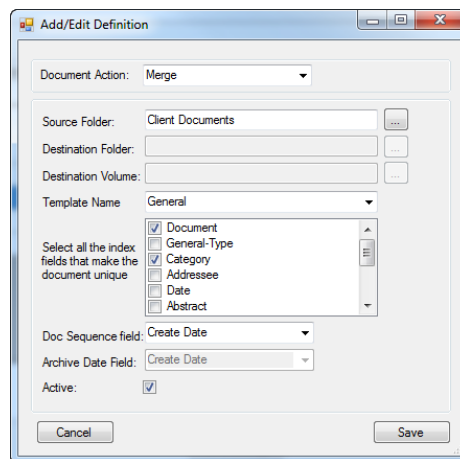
Add/Edit Definition

Document Action: Merge

Source Folder: Client Documents ...

Destination Folder: ...

Destination Volume: ...

Template Name General

Select all the index fields that make the document unique

Document
General-Type
Category
Addressee
Date
Abstract

Doc Sequence field: Create Date

Archive Date Field: Create Date

Active:

Cancel

Save